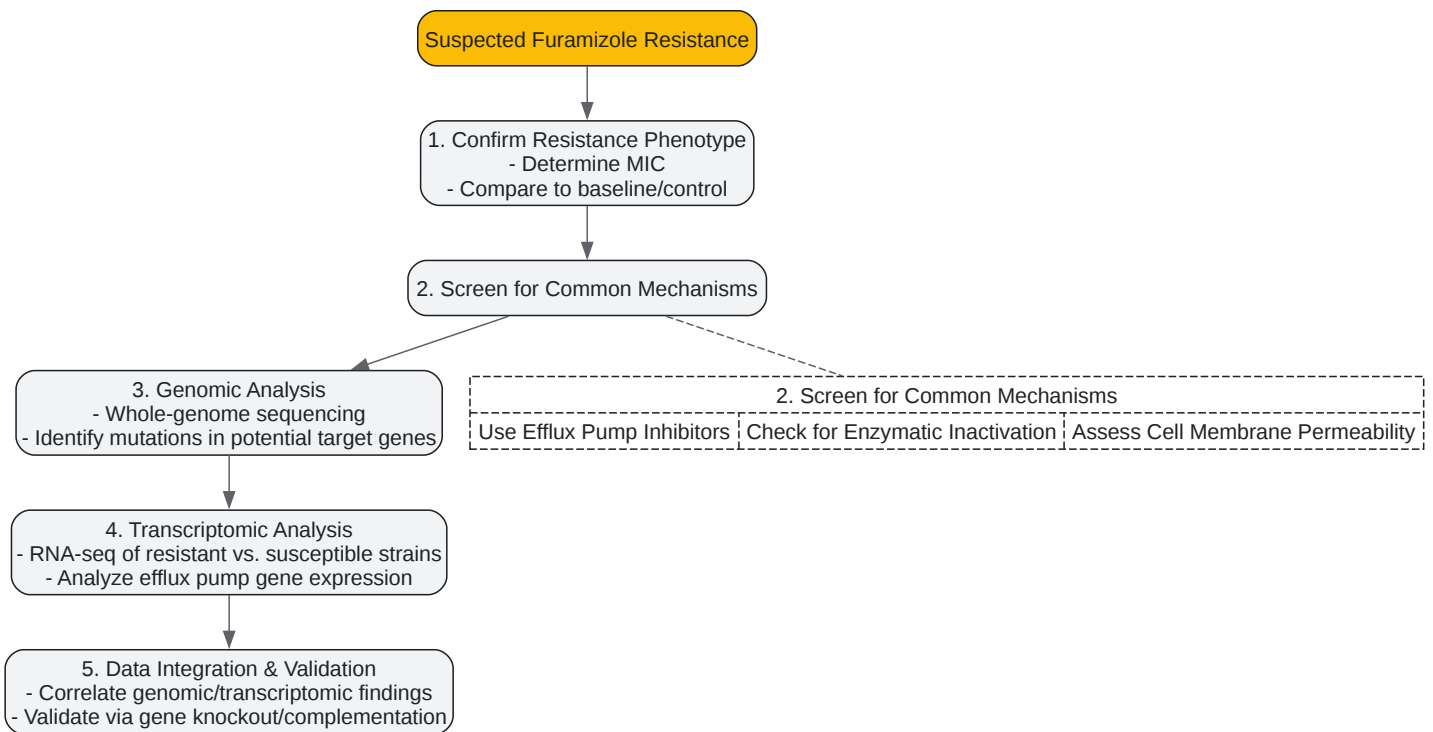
Suspected Furamizole Resistance

1. Confirm Resistance Phenotype
- Determine MIC
- Compare to baseline/control

2. Screen for Common Mechanisms

3. Genomic Analysis
- Whole-genome sequencing
- Identify mutations in potential target genes

2. Screen for Common Mechanisms

| Use Efflux Pump Inhibitors | Check for Enzymatic Inactivation | Assess Cell Membrane Permeability |
|---|---|---|

4. Transcriptomic Analysis
- RNA-seq of resistant vs. susceptible strains
- Analyze efflux pump gene expression

5. Data Integration & Validation
- Correlate genomic/transcriptomic findings
- Validate via gene knockout/complementation